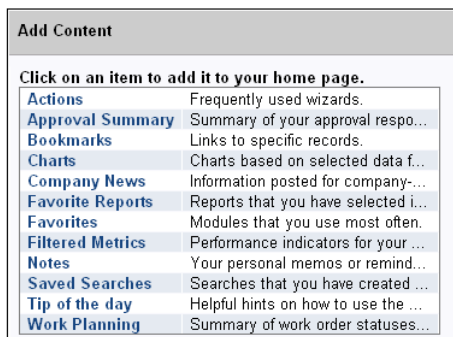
Add Content

Click on an item to add it to your home page.

| | |
|---|---|
| Actions | Frequently used wizards. |
| Approval Summary | Summary of your approval respo... |
| Bookmarks | Links to specific records. |
| Charts | Charts based on selected data f... |
| Company News | Information posted for company-... |
| Favorite Reports | Reports that you have selected i... |
| Favorites | Modules that you use most often. |
| Filtered Metrics | Performance indicators for your ... |
| Notes | Your personal memos or remind... |
| Saved Searches | Searches that you have created ... |
| Tip of the day | Helpful hints on how to use the ... |
| Work Planning | Summary of work order statuses... |